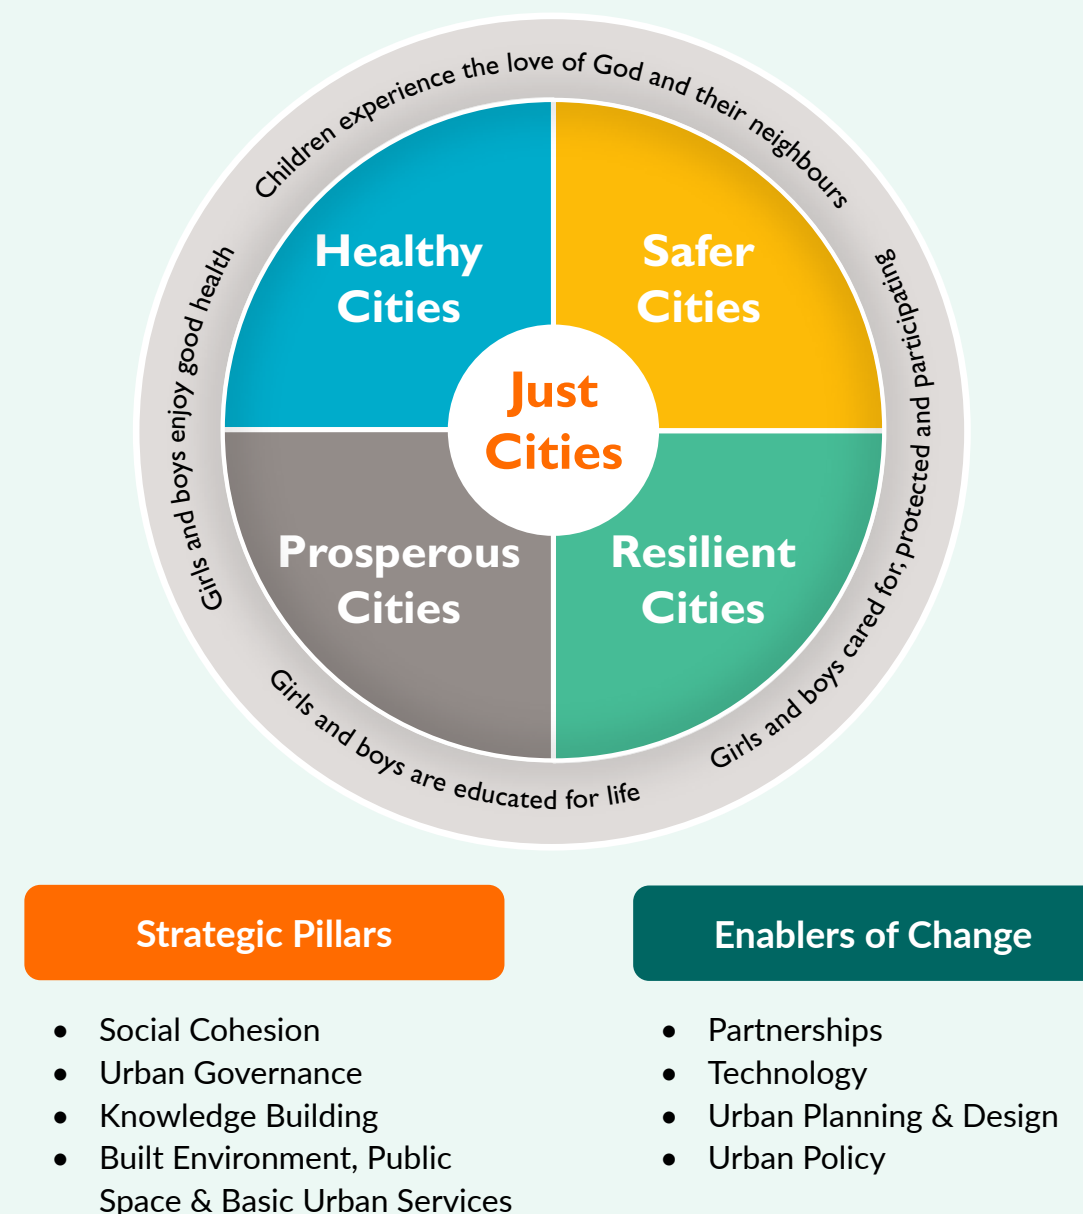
Children experience the love of God and their neighbours

Girls and boys cared for, protected and participating

Girls and boys are educated for life

Girls and boys enjoy good health

Healthy Cities

Safer Cities

Just Cities

Prosperous Cities

Resilient Cities

Strategic Pillars

- Social Cohesion
- Urban Governance
- Knowledge Building
- Built Environment, Public Space & Basic Urban Services

Enablers of Change

- Partnerships
- Technology
- Urban Planning & Design
- Urban Policy